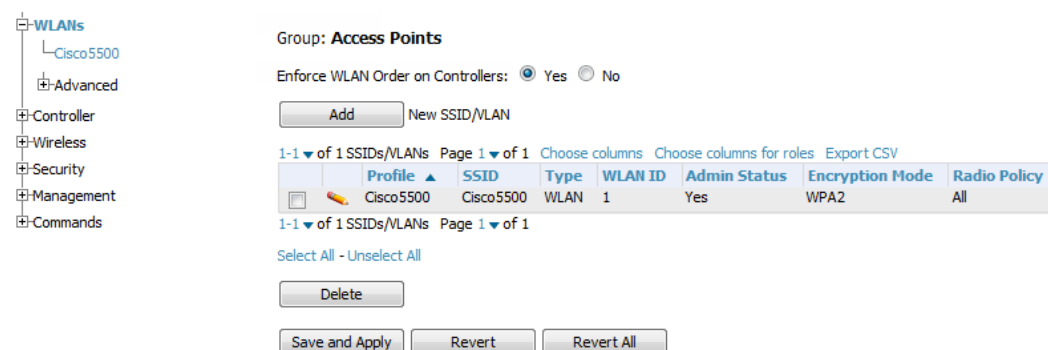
WLANs
Cisco5500
Advanced
Controller
Wireless
Security
Management
Commands

Group: Access Points

Enforce WLAN Order on Controllers: Yes No

Add New SSID/VLAN

1-1 of 1 SSIDs/VLANs Page 1 of 1 Choose columns Choose columns for roles Export CSV

| | | Profile ▲ | SSID | Type | WLAN ID | Admin Status | Encryption Mode | Radio Policy |
|---|---|---|---|---|---|---|---|---|
| | | Cisco5500 | Cisco5500 | WLAN | 1 | Yes | WPA2 | All |

1-1 of 1 SSIDs/VLANs Page 1 of 1

Select All - Unselect All

Delete

Save and Apply Revert Revert All